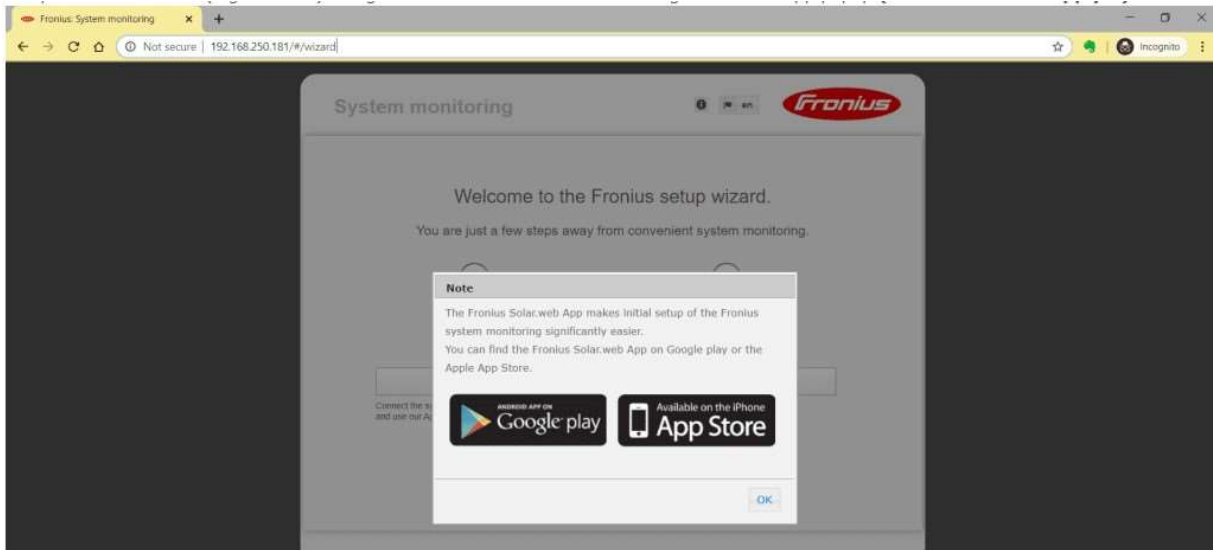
Fronius System monitoring ×
Not secure | 192.168.250.181/#/wizard
Incognito

System monitoring
en
Fronius

Welcome to the Fronius setup wizard.
You are just a few steps away from convenient system monitoring.

Note
The Fronius Solar.web App makes initial setup of the Fronius system monitoring significantly easier.
You can find the Fronius Solar.web App on Google play or the Apple App Store.

ANDROID APP ON Google play
Available on the iPhone App Store

OK

Connect the s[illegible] and use our A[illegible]